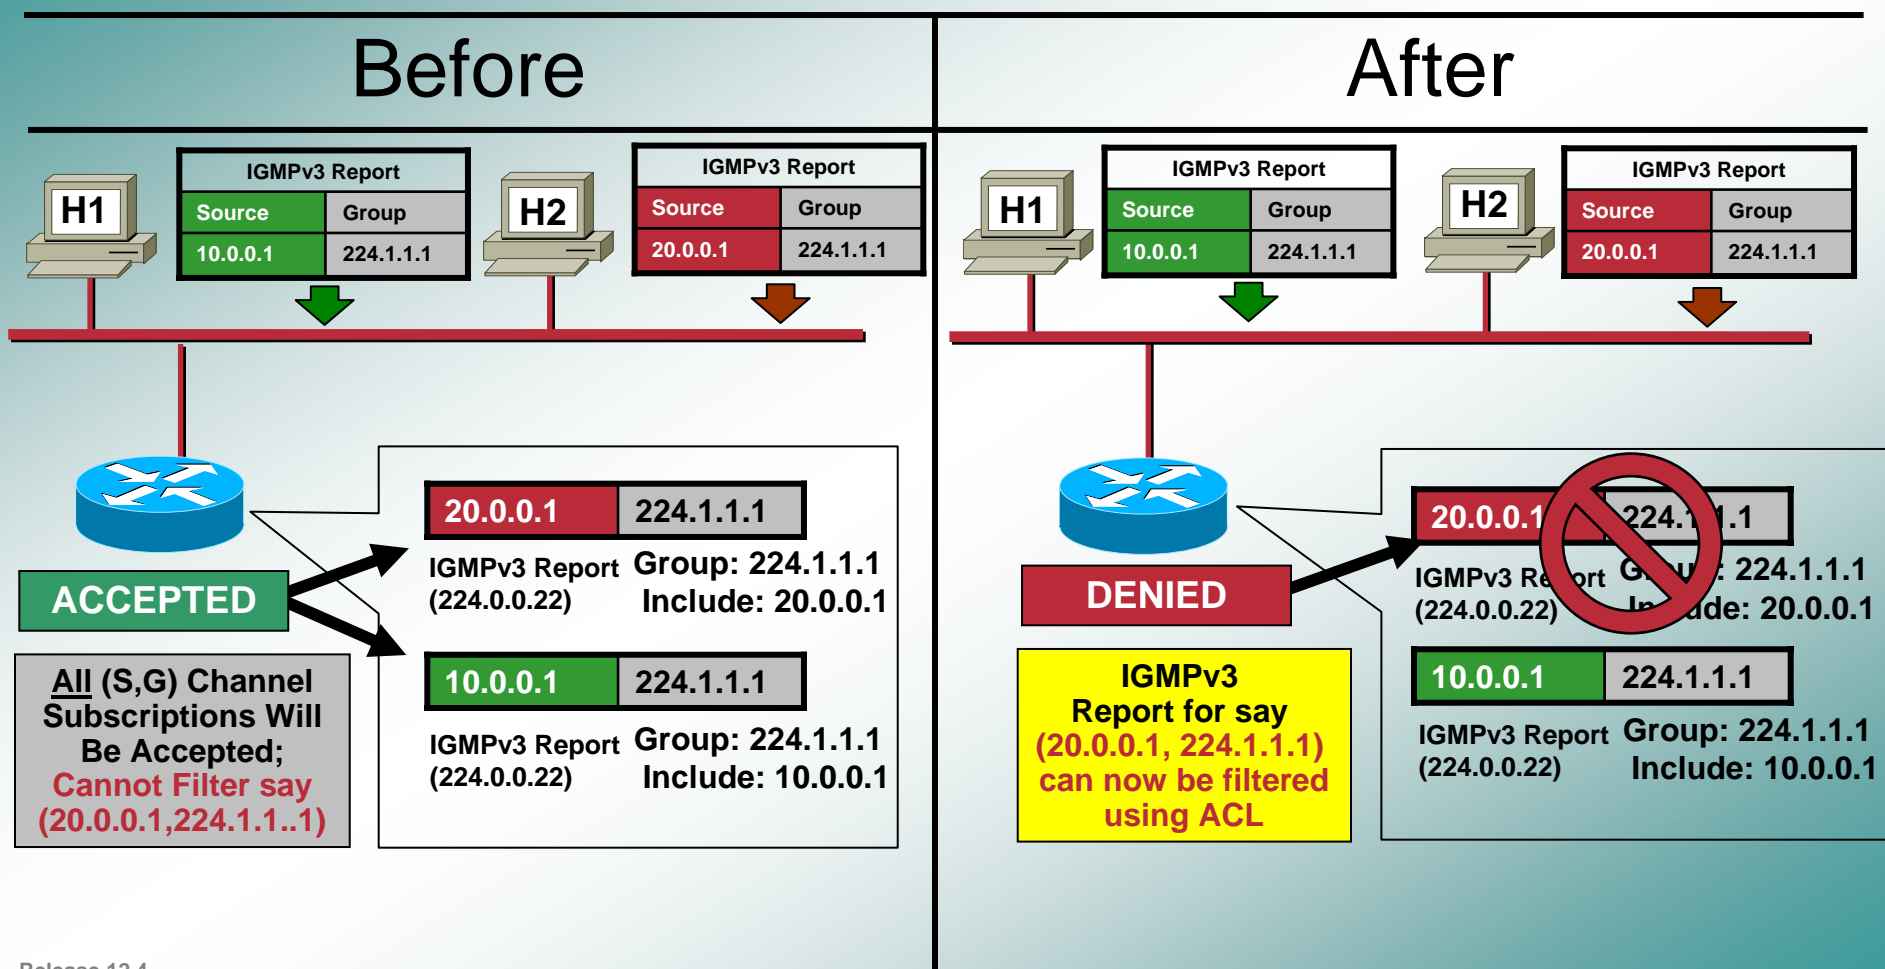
Before

After

H1

IGMPv3 Report

| Source | Group |
|---|---|
| 10.0.0.1 | 224.1.1.1 |

H2

IGMPv3 Report

| Source | Group |
|---|---|
| 20.0.0.1 | 224.1.1.1 |

| 20.0.0.1 | 224.1.1.1 |
|---|---|

IGMPv3 Report (224.0.0.22) Group: 224.1.1.1 Include: 20.0.0.1

ACCEPTED

| 10.0.0.1 | 224.1.1.1 |
|---|---|

IGMPv3 Report (224.0.0.22) Group: 224.1.1.1 Include: 10.0.0.1

All (S,G) Channel Subscriptions Will Be Accepted; Cannot Filter say (20.0.0.1,224.1.1..1)

H1

IGMPv3 Report

| Source | Group |
|---|---|
| 10.0.0.1 | 224.1.1.1 |

H2

IGMPv3 Report

| Source | Group |
|---|---|
| 20.0.0.1 | 224.1.1.1 |

| 20.0.0.1 | 224.1.1.1 |
|---|---|

IGMPv3 Report (224.0.0.22) Group: 224.1.1.1 Include: 20.0.0.1

DENIED

IGMPv3 Report for say (20.0.0.1, 224.1.1.1) can now be filtered using ACL

| 10.0.0.1 | 224.1.1.1 |
|---|---|

IGMPv3 Report (224.0.0.22) Group: 224.1.1.1 Include: 10.0.0.1

Release 12.4